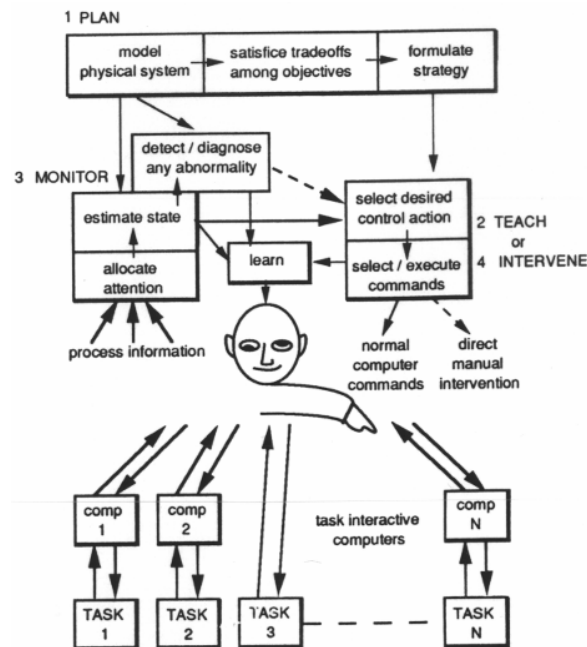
1 PLAN

model physical system

satisfice tradeoffs among objectives

formulate strategy

3 MONITOR

detect / diagnose any abnormality

estimate state

allocate attention

learn

select desired control action

select / execute commands

2 TEACH or 4 INTERVENE

process information

normal computer commands

direct manual intervention

comp 1

comp 2

task interactive computers

comp N

TASK 1

TASK 2

TASK 3

TASK N